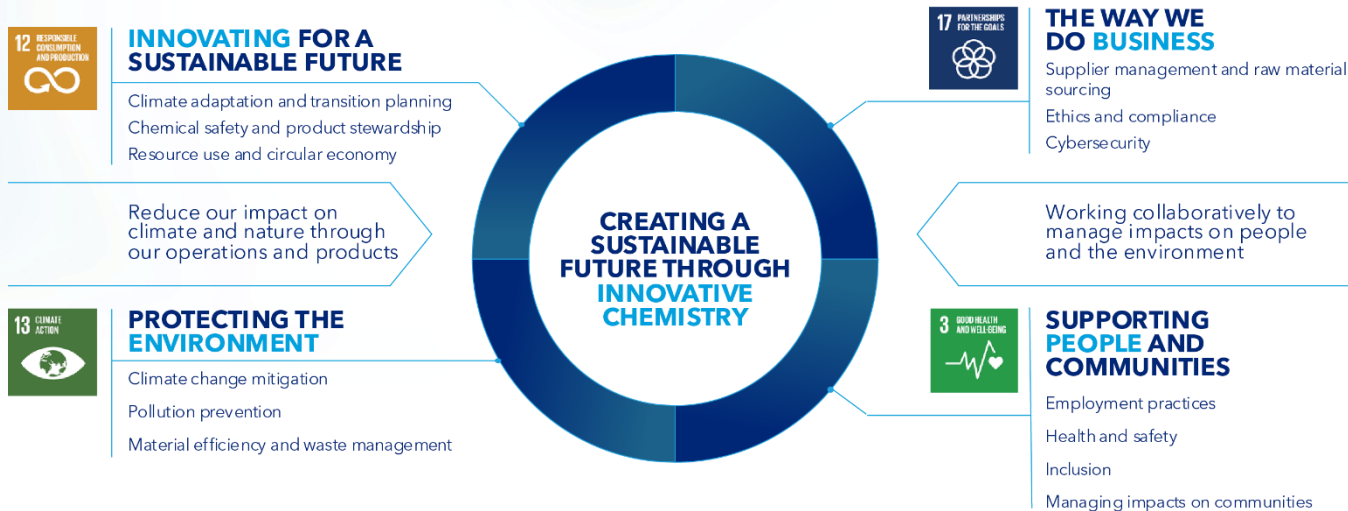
12 RESPONSIBLE CONSUMPTION AND PRODUCTION

INNOVATING FOR A SUSTAINABLE FUTURE

Climate adaptation and transition planning

Chemical safety and product stewardship

Resource use and circular economy

Reduce our impact on climate and nature through our operations and products

13 CLIMATE ACTION

PROTECTING THE ENVIRONMENT

Climate change mitigation

Pollution prevention

Material efficiency and waste management

CREATING A SUSTAINABLE FUTURE THROUGH INNOVATIVE CHEMISTRY

17 PARTNERSHIPS FOR THE GOALS

THE WAY WE DO BUSINESS

Supplier management and raw material sourcing

Ethics and compliance

Cybersecurity

Working collaboratively to manage impacts on people and the environment

3 GOOD HEALTH AND WELL-BEING

SUPPORTING PEOPLE AND COMMUNITIES

Employment practices

Health and safety

Inclusion

Managing impacts on communities